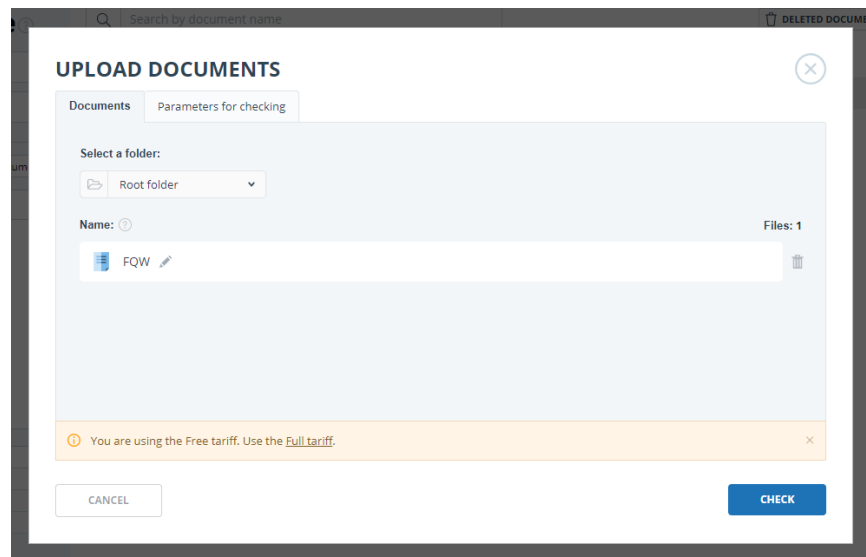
Search by document name

DELETED DOCUME

UPLOAD DOCUMENTS

Documents

Parameters for checking

Select a folder:

Root folder

Name:

Files: 1

FQW

You are using the Free tariff. Use the Full tariff.

CANCEL

CHECK